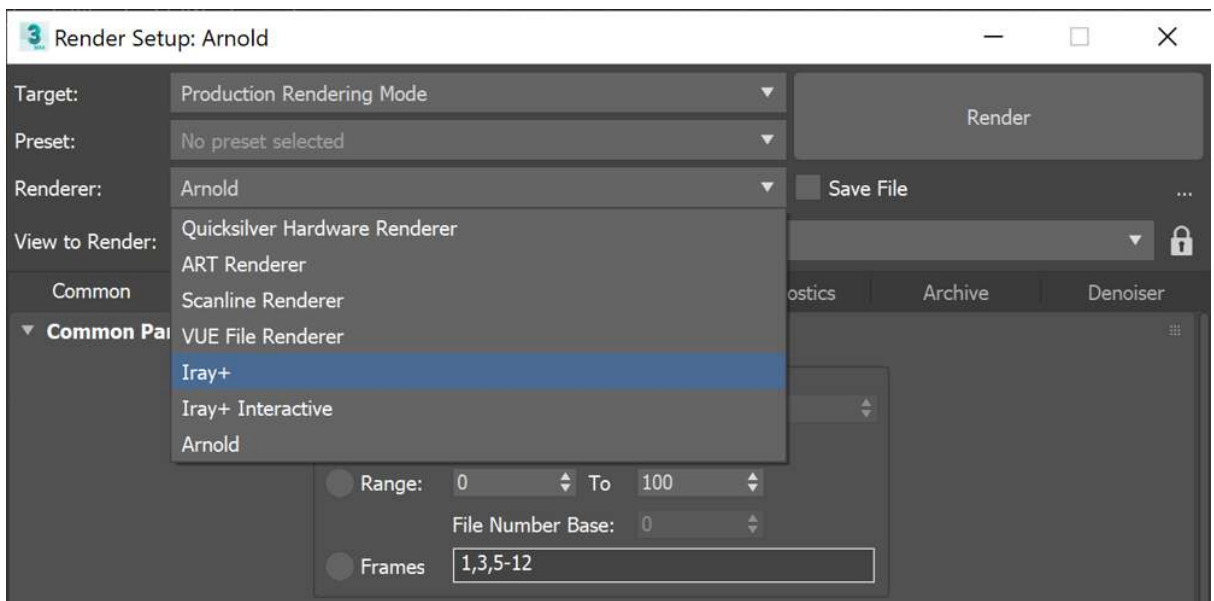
Render Setup: Arnold

Target: Production Rendering Mode

Render

Preset: No preset selected

Renderer: Arnold

Save File

...

View to Render:

Quicksilver Hardware Renderer
ART Renderer
Scanline Renderer
VUE File Renderer
Iray+
Iray+ Interactive
Arnold

Common

ostics

Archive

Denoiser

Common Pa

Range: 0 To 100

File Number Base: 0

Frames 1,3,5-12